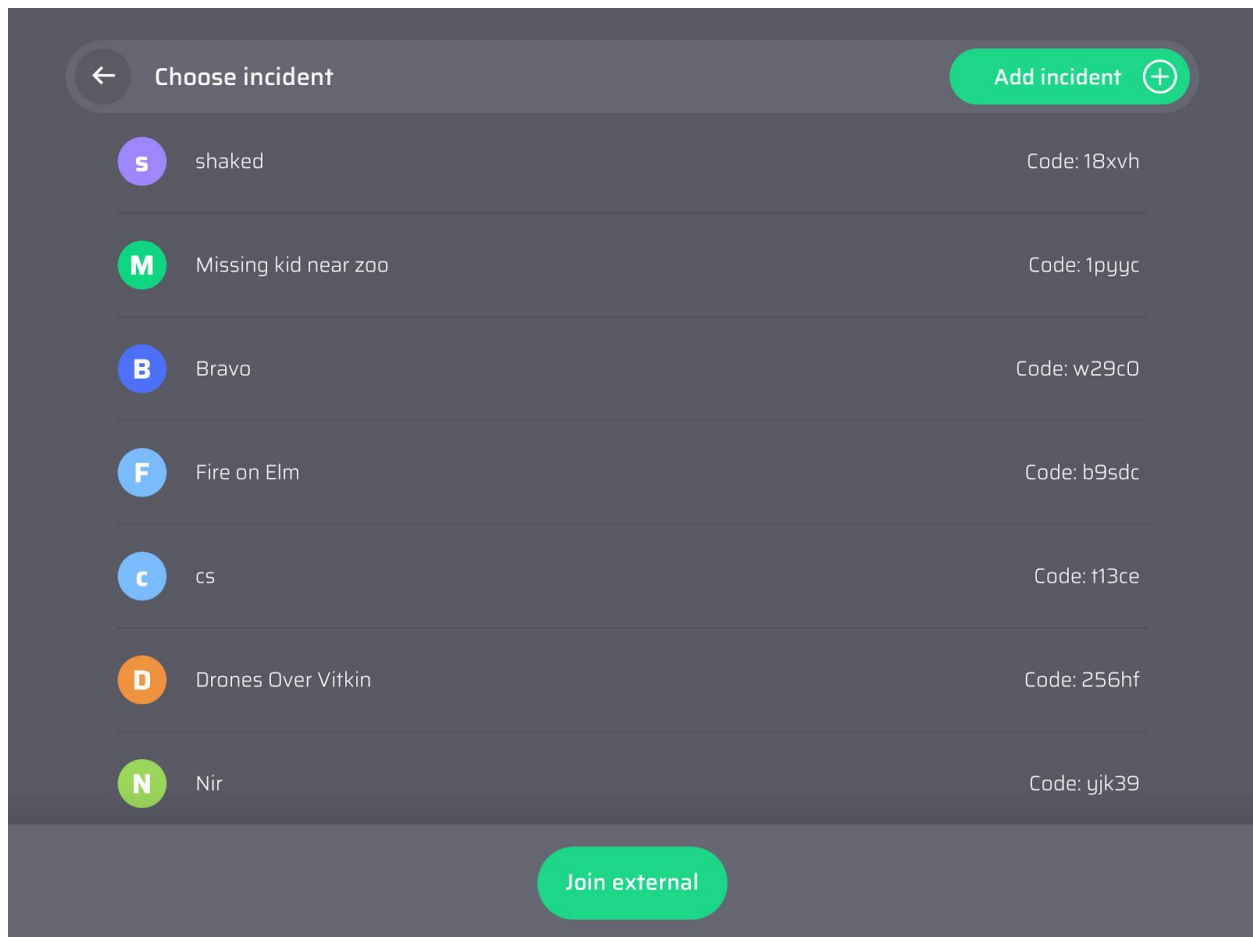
Choose incident

Add incident

s shaked Code: 18xvh

M Missing kid near zoo Code: 1pyyc

B Bravo Code: w29c0

F Fire on Elm Code: b9sdc

c cs Code: t13ce

D Drones Over Vitkin Code: 256hf

N Nir Code: yjk39

Join external